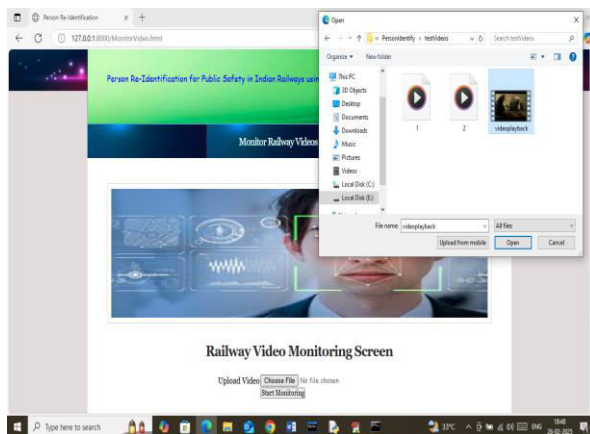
Person Re-Identification
127.0.0.1:8000/MonitorVideo.html
Person Re-Identification for Public Safety in Indian Railways usi
Monitor Railway Videos
Railway
Railway Video Monitoring Screen
Upload Video: Choose File No file chosen
Start Monitoring

Open
« PersonIdentify › testVideos
Search testVideos
Organize ▾
New folder
This PC
3D Objects
Desktop
Documents
Downloads
Music
Pictures
Videos
Local Disk (C:)
Local Disk (E:)
1
2
videoplayback
File name: videoplayback
All files
Upload from mobile
Open
Cancel

Type here to search
33°C
ENG
18:48
20-02-2025